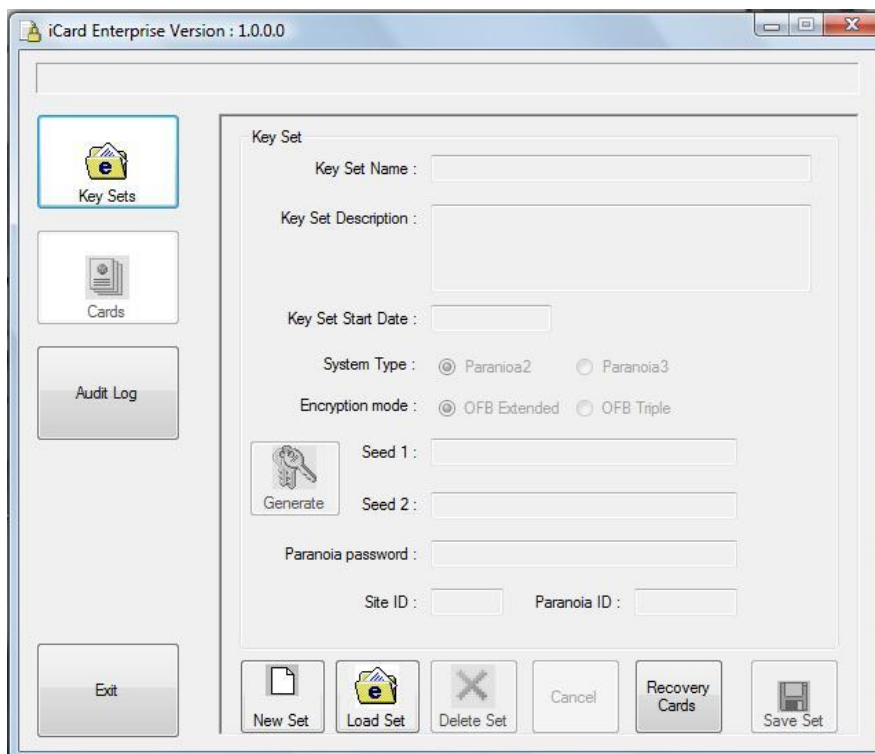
iCard Enterprise Version : 1.0.0.0

Key Sets

Cards

Audit Log

Exit

Key Set

Key Set Name :

Key Set Description :

Key Set Start Date :

System Type : Paranioa2 Paranoia3

Encryption mode : OFB Extended OFB Triple

Seed 1 :

Generate

Seed 2 :

Paranoia password :

Site ID : Paranoia ID :

New Set

Load Set

Delete Set

Cancel

Recovery Cards

Save Set